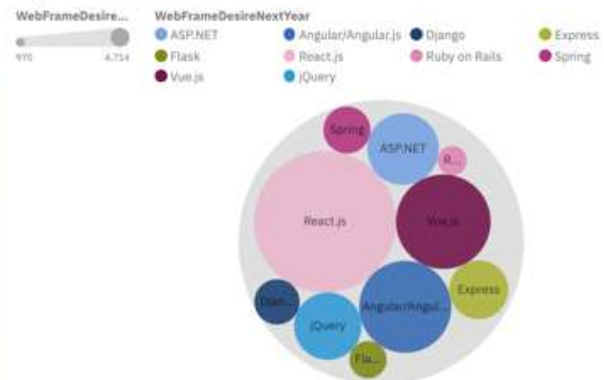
WebFrameDesire...

970 4,714

WebFrameDesireNextYear

ASP.NET
Angular/Angular.js
Django
Express
Flask
React.js
Ruby on Rails
Spring
Vue.js
jQuery

Spring
ASP.NET
R...
React.js
Vue.js
Express
Djan...
jQuery
Angular/Angul...
Fla...